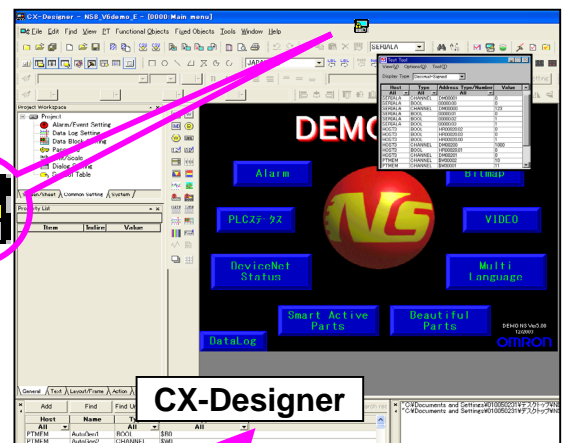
CX-Designer - NS8_V6demo_E - [0000:Main menu]

File Edit Find View PT Functional Objects Fixed Objects Tools Window Help

SERIALA

JAPANESE

Project Workspace

Project
Alarm/Event Setting
Data Log Setting
Data Block Setting
Password
Symbols/Locals
Dialog Setting
Symbol Table

Screen/Sheet Common Setting System

Property List

Item Indirec Value

DEMO

Alarm

Bitmap

PLCステータス

VIDEO

DeviceNet Status

Multi Language

Smart Active Parts

Beautiful Parts

DataLog

DEMO NS Ver5.00

OMRON

Test Tool

View(V) Option(O) Tool(T)

Display Type: Decimal+Signed

| Host | Type | Address | Type/Number | Value |
|---|---|---|---|---|
| All | All | All | All | |
| SERIALA | CHANNEL | D400001 | | 0 |
| SERIALA | BOOL | 00000.00 | | 0 |
| SERIALA | CHANNEL | D400000 | | 123 |
| SERIALA | BOOL | 00000.01 | | 0 |
| SERIALA | BOOL | 00000.02 | | 0 |
| SERIALA | CHANNEL | D400002 | | 0 |
| HOST3 | BOOL | H00000.03 | | 0 |
| HOST3 | BOOL | H00000.04 | | 0 |
| HOST3 | BOOL | H00000.05 | | 0 |
| HOST3 | CHANNEL | D400200 | | 1000 |
| HOST3 | BOOL | H00000.01 | | 0 |
| HOST3 | CHANNEL | D400201 | | 0 |
| PTMEM | CHANNEL | $W0000 | | 10 |
| PTMEM | CHANNEL | $W0001 | | 0 |

General Text Layout/Frame Action

Add Find Find Ur

| Host | Name | Type | | |
|---|---|---|---|---|
| All | | All | All | |
| PTMEM | AutoTest1 | BOOL | $B0 | |
| PTMEM | AutoView2 | CHANNEL | $W0 | |

CX-Designer

"C:¥Documents and Settings¥0100502318¥デスクトップ¥NS
"C:¥Documents and Settings¥0100502318¥デスクトップ¥NS